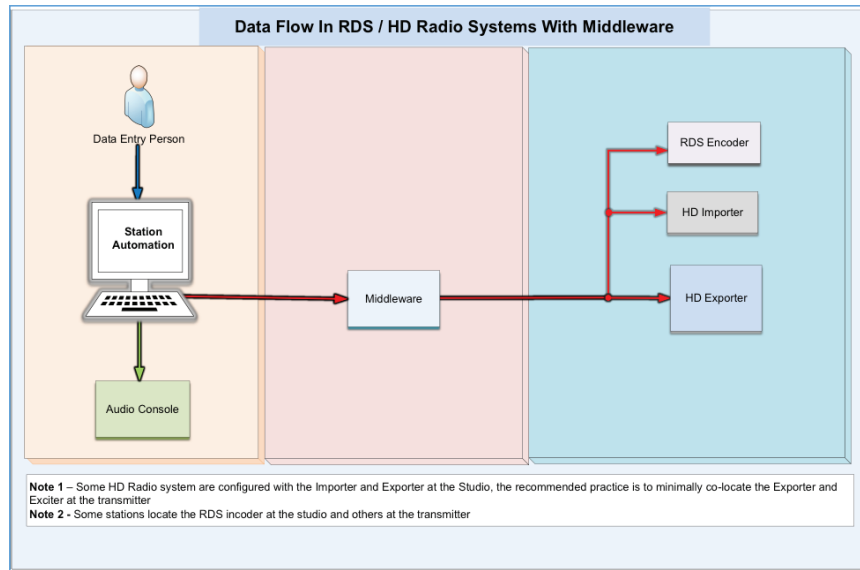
Data Flow In RDS / HD Radio Systems With Middleware

Data Entry Person

Station Automation

Audio Console

Middleware

RDS Encoder

HD Importer

HD Exporter

**Note 1** – Some HD Radio system are configured with the Importer and Exporter at the Studio, the recommended practice is to minimally co-locate the Exporter and Exciter at the transmitter
**Note 2 -** Some stations locate the RDS incoder at the studio and others at the transmitter